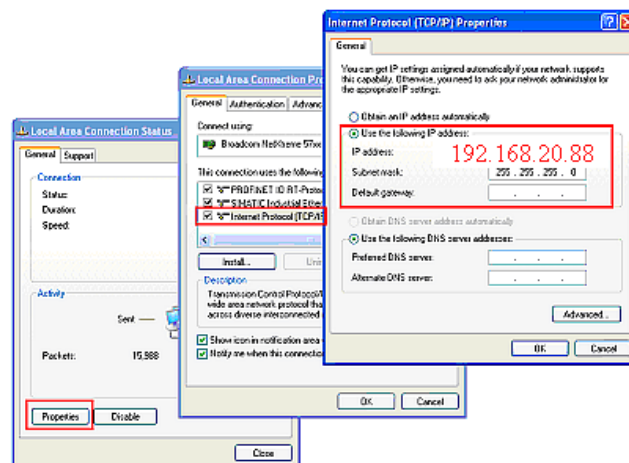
Local Area Connection Status

General | Support

Connection

Status:

Duration:

Speed:

Activity

Sent —

Packets: 15,988

Properties | Disable

Close

Local Area Connection Pr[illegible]

General | Authentication | Advanc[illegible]

Connect using:

Broadcom NetXtreme 57xx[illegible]

This connection uses the following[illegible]

PROFINET IO RT-Protoc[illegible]

SIMATIC Industrial Ether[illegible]

Internet Protocol (TCP/IP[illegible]

Install... | Uni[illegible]

Description

Transmission Control Protocol/I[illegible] wide area network protocol tha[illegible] across diverse interconnected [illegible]

Show icon in notification area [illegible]

Notify me when this connectio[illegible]

OK | Cancel

Internet Protocol (TCP/IP) Properties

General

You can get IP settings assigned automatically if your network supports this capability. Otherwise, you need to ask your network administrator for the appropriate IP settings.

Obtain an IP address automatically

Use the following IP address:

IP address: 192.168.20.88

Subnet mask: 255 . 255 . 255 . 0

Default gateway: . . .

Obtain DNS server address automatically

Use the following DNS server addresses:

Preferred DNS server: . . .

Alternate DNS server: . . .

Advanced...

OK | Cancel